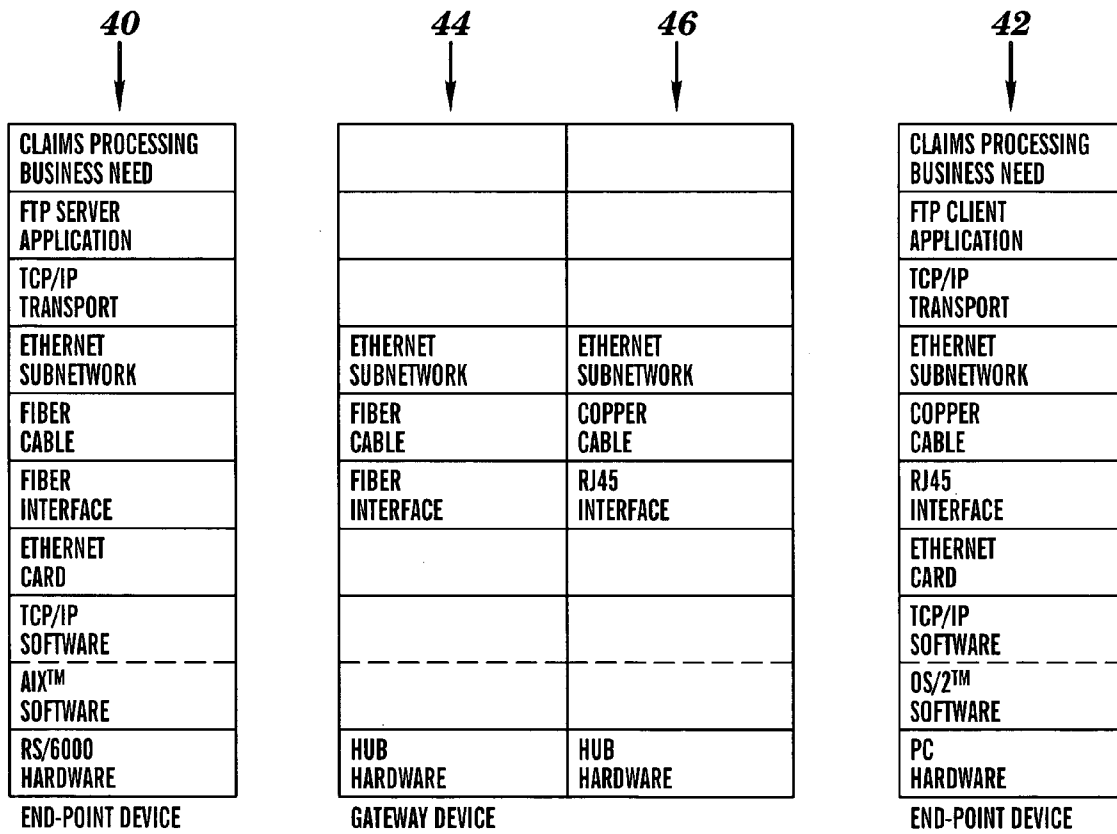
40

| CLAIMS PROCESSING BUSINESS NEED |
|---|
| FTP SERVER APPLICATION |
| TCP/IP TRANSPORT |
| ETHERNET SUBNETWORK |
| FIBER CABLE |
| FIBER INTERFACE |
| ETHERNET CARD |
| TCP/IP SOFTWARE |
| AIX™ SOFTWARE |
| RS/6000 HARDWARE |

END-POINT DEVICE

44 46

| | |
|---|---|
| | |
| | |
| | |
| ETHERNET SUBNETWORK | ETHERNET SUBNETWORK |
| FIBER CABLE | COPPER CABLE |
| FIBER INTERFACE | RJ45 INTERFACE |
| | |
| | |
| | |
| HUB HARDWARE | HUB HARDWARE |

GATEWAY DEVICE

42

| CLAIMS PROCESSING BUSINESS NEED |
|---|
| FTP CLIENT APPLICATION |
| TCP/IP TRANSPORT |
| ETHERNET SUBNETWORK |
| COPPER CABLE |
| RJ45 INTERFACE |
| ETHERNET CARD |
| TCP/IP SOFTWARE |
| OS/2™ SOFTWARE |
| PC HARDWARE |

END-POINT DEVICE